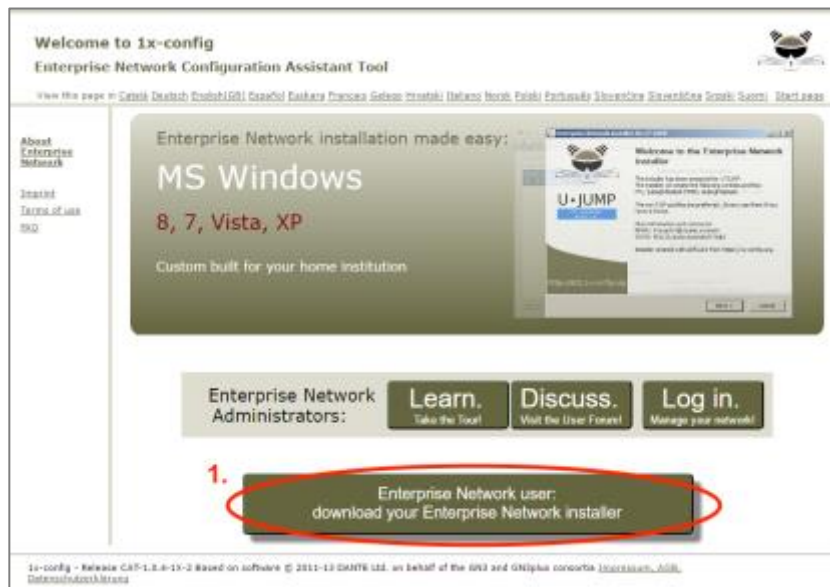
Welcome to 1x-config
Enterprise Network Configuration Assistant Tool

View this page in Català Deutsch English(GB) Español Euskara Français Galego Hrvatski Italiano Norsk Polski Português Slovenčina Slovenščina Srpski Suomi Start page

About Enterprise Network

Imprint
Terms of use
FAQ

Enterprise Network installation made easy:

MS Windows

8, 7, Vista, XP

Custom built for your home institution

Welcome to the Enterprise Network Installer

U•JUMP

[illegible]

Enterprise Network Administrators:

Learn.
Take the Tour!

Discuss.
Visit the User Forum!

Log in.
Manage your network!

1.

Enterprise Network user:
download your Enterprise Network installer

1x-config - Release CAT-1.0.4-1X-2 Based on software © 2011-13 DANTE Ltd. on behalf of the GN3 and GN3plus consortia Impressum, AGB, Datenschutzerklärung